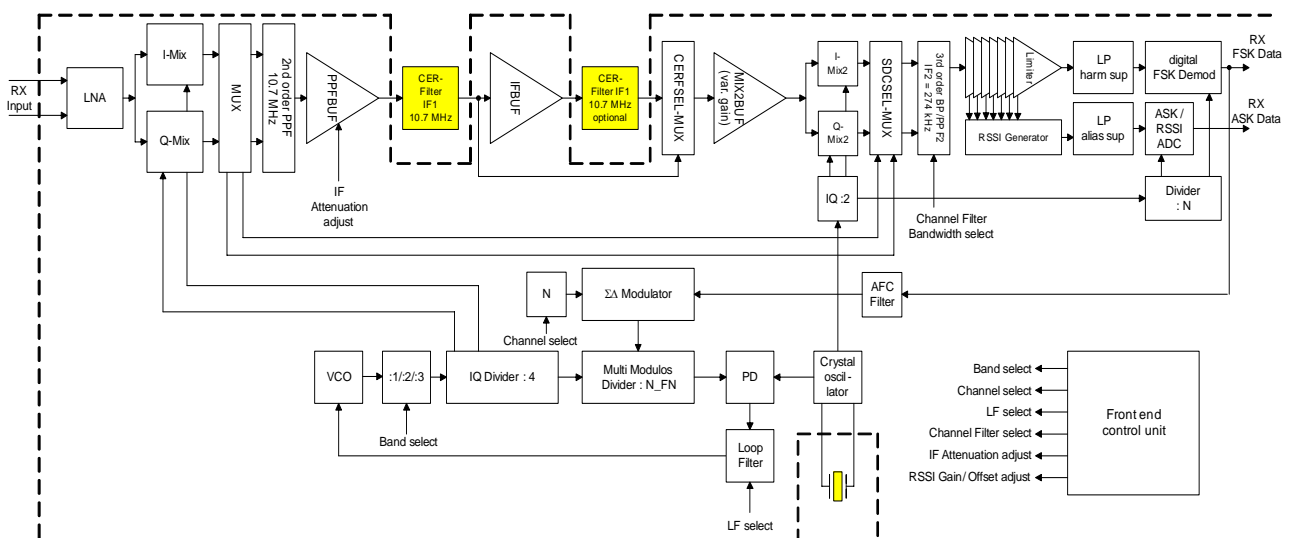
RX Input

LNA

I-Mix

Q-Mix

MUX

2nd order PPF 10.7 MHz

PPFBUF

IF Attenuation adjust

CER-Filter IF1 10.7 MHz

IFBUF

CER-Filter IF1 10.7 MHz optional

CERFSEL-MUX

MIX2BUF (var. gain)

I-Mix2

Q-Mix2

SDCSEL-MUX

3rd order BP/PP F2 IF2 = 274 kHz

Limiter

LP harm sup

digital FSK Demod

RX FSK Data

RSSI Generator

LP alias sup

ASK / RSSI ADC

RX ASK Data

IQ :2

Divider : N

Channel Filter Bandwidth select

N

ΣΔ Modulator

AFC Filter

Channel select

VCO

:1/:2/:3

IQ Divider : 4

Multi Modulos Divider : N_FN

PD

Crystal oscil - lator

Band select

Loop Filter

LF select

Band select

Channel select

LF select

Channel Filter select

IF Attenuation adjust

RSSI Gain/ Offset adjust

Front end control unit